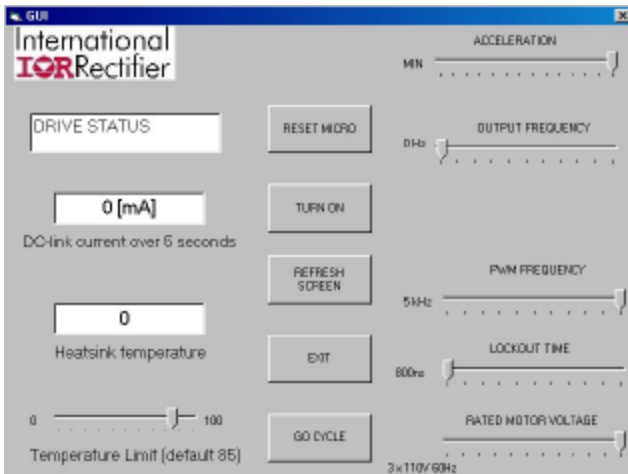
GUI

International
IOR Rectifier

DRIVE STATUS

0 [mA]

DC-link current over 5 seconds

0

Heatsink temperature

0 100

Temperature Limit (default 85)

RESET MICRO

TURN ON

REFRESH SCREEN

EXIT

GO CYCLE

ACCELERATION

MIN

OUTPUT FREQUENCY

0Hz

PWM FREQUENCY

5kHz

LOCKOUT TIME

800ns

RATED MOTOR VOLTAGE

3x110V 60Hz